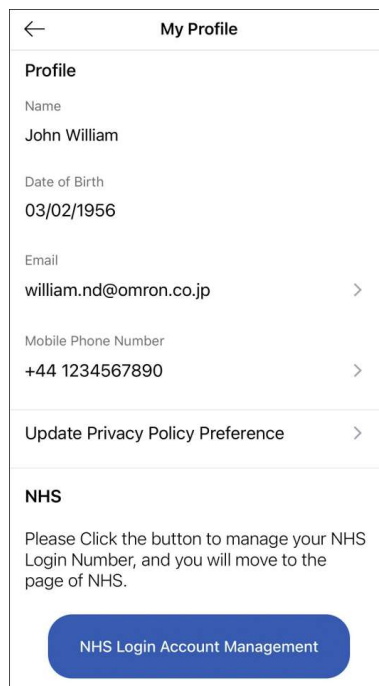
←
My Profile

Profile

Name

John William

Date of Birth

03/02/1956

Email

william.nd@omron.co.jp >

Mobile Phone Number

+44 1234567890 >

Update Privacy Policy Preference >

NHS

Please Click the button to manage your NHS Login Number, and you will move to the page of NHS.

NHS Login Account Management